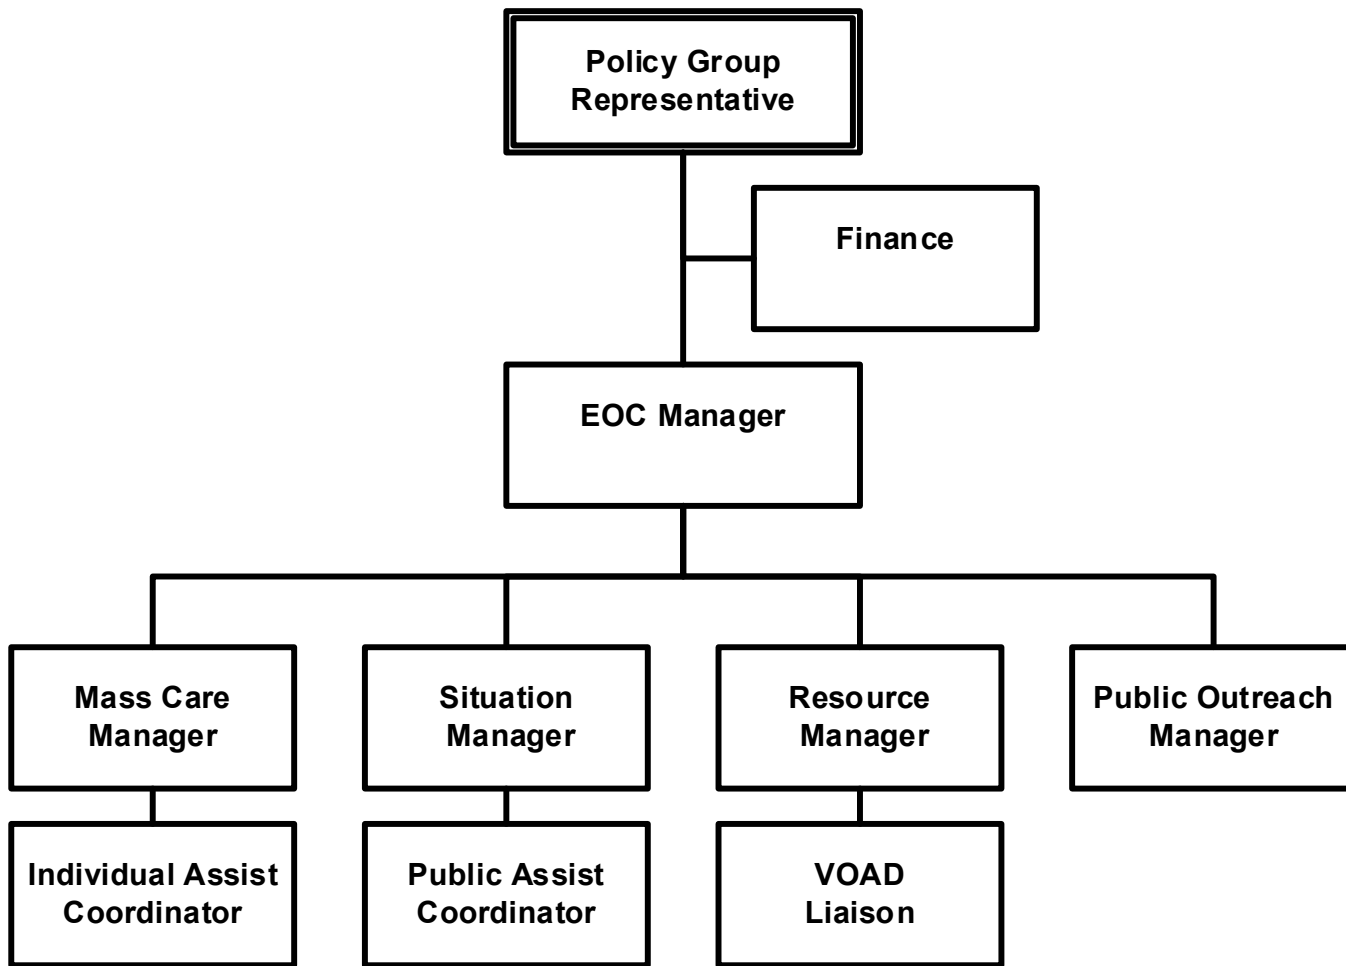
Policy Group Representative

Finance

EOC Manager

Mass Care Manager

Situation Manager

Resource Manager

Public Outreach Manager

Individual Assist Coordinator

Public Assist Coordinator

VOAD Liaison